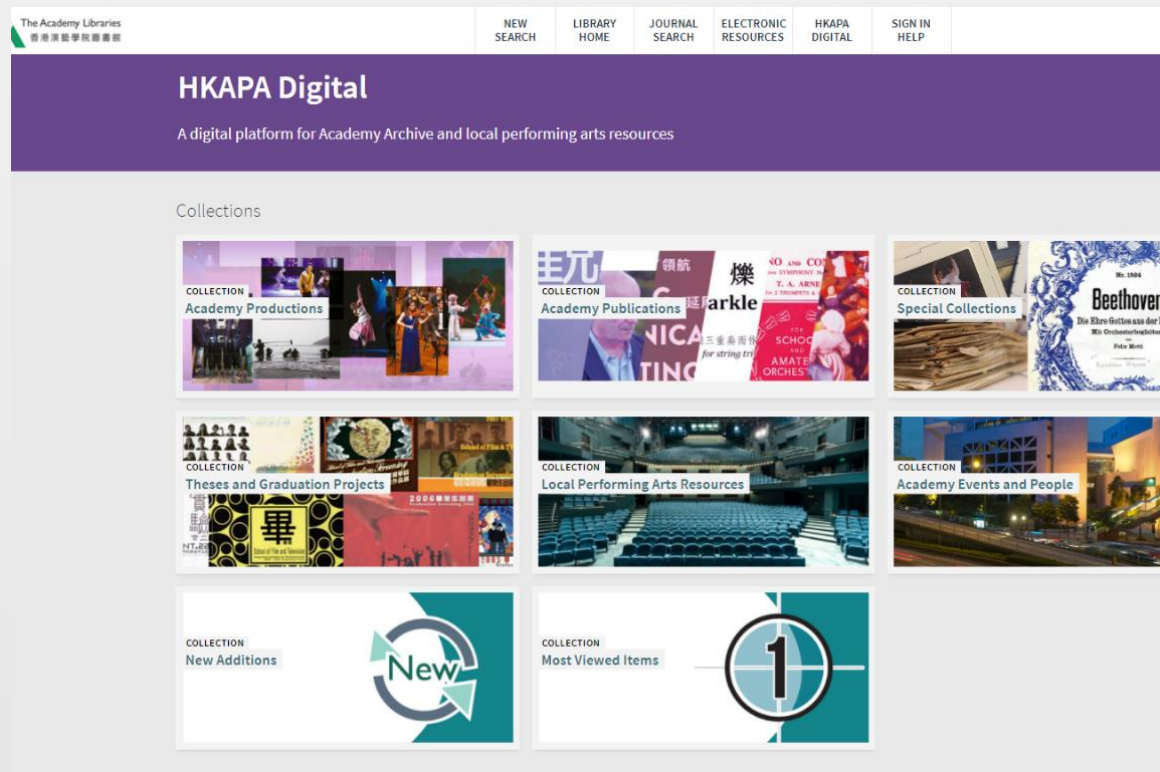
The Academy Libraries
香港演藝學院圖書館

NEW SEARCH
LIBRARY HOME
JOURNAL SEARCH
ELECTRONIC RESOURCES
HKAPA DIGITAL
SIGN IN HELP

HKAPA Digital

A digital platform for Academy Archive and local performing arts resources

Collections

COLLECTION
Academy Productions

COLLECTION
Academy Publications

COLLECTION
Special Collections

COLLECTION
Theses and Graduation Projects

COLLECTION
Local Performing Arts Resources

COLLECTION
Academy Events and People

COLLECTION
New Additions

New

COLLECTION
Most Viewed Items

1